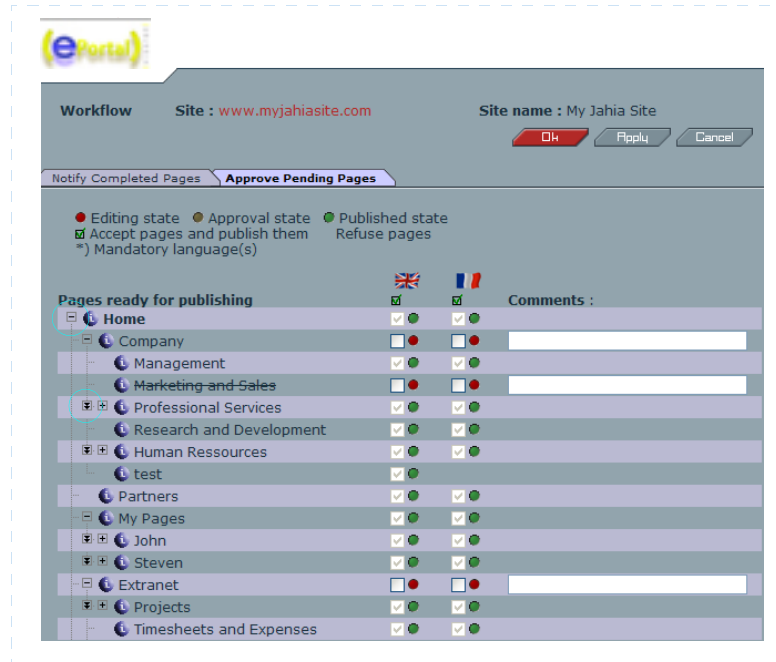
ePortal

Workflow Site : www.myjahiasite.com Site name : My Jahia Site

Ok Apply Cancel

Notify Completed Pages | Approve Pending Pages

Editing state Approval state Published state
Accept pages and publish them Refuse pages
*) Mandatory language(s)

| Pages ready for publishing | | | Comments : |
|---|---|---|---|
| Home | | | |
| Company | | | |
| Management | | | |
| ~~Marketing and Sales~~ | | | |
| Professional Services | | | |
| Research and Development | | | |
| Human Ressources | | | |
| test | | | |
| Partners | | | |
| My Pages | | | |
| John | | | |
| Steven | | | |
| Extranet | | | |
| Projects | | | |
| Timesheets and Expenses | | | |